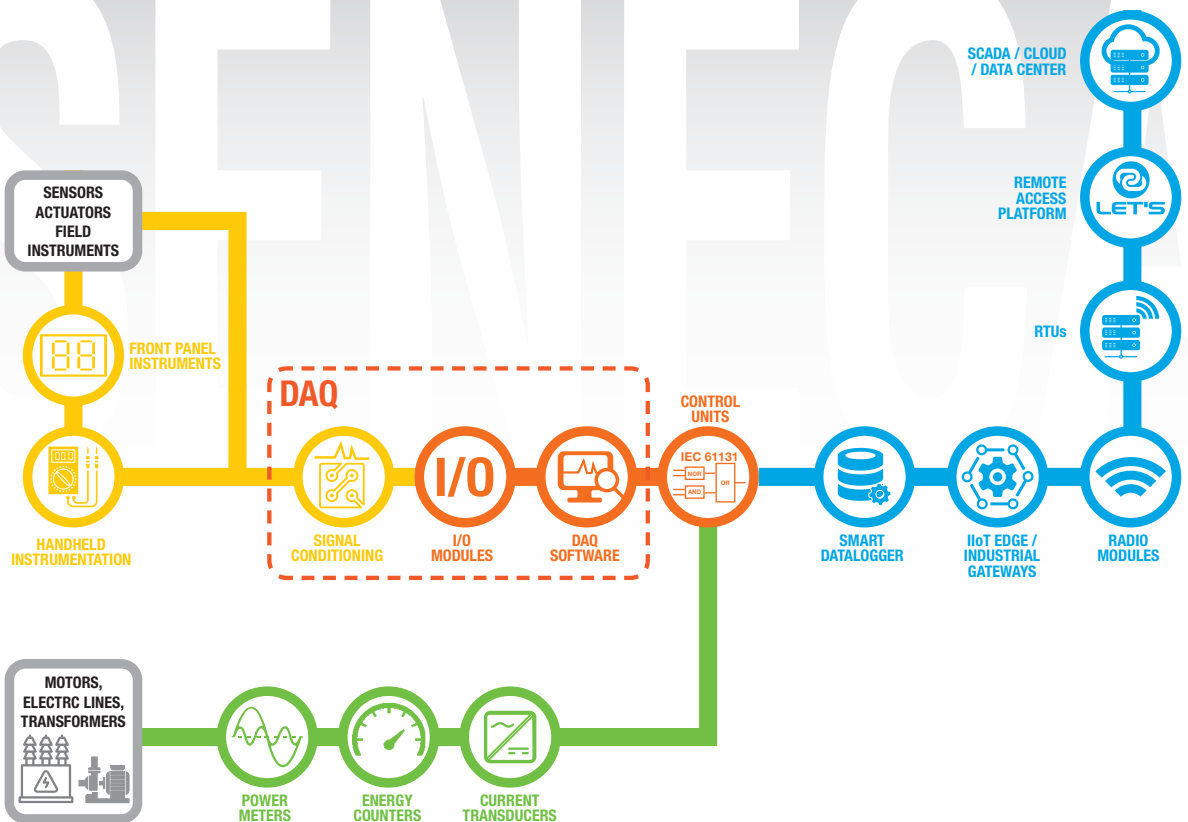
SENECA

SENSORS ACTUATORS FIELD INSTRUMENTS

88

FRONT PANEL INSTRUMENTS

HANDHELD INSTRUMENTATION

DAQ

SIGNAL CONDITIONING

I/O

I/O MODULES

DAQ SOFTWARE

CONTROL UNITS

IEC 61131

NOR

AND

OR

SMART DATALOGGER

IIoT EDGE / INDUSTRIAL GATEWAYS

RADIO MODULES

RTUs

LET'S

REMOTE ACCESS PLATFORM

SCADA / CLOUD / DATA CENTER

MOTORS, ELECTRC LINES, TRANSFORMERS

POWER METERS

ENERGY COUNTERS

CURRENT TRANSDUCERS